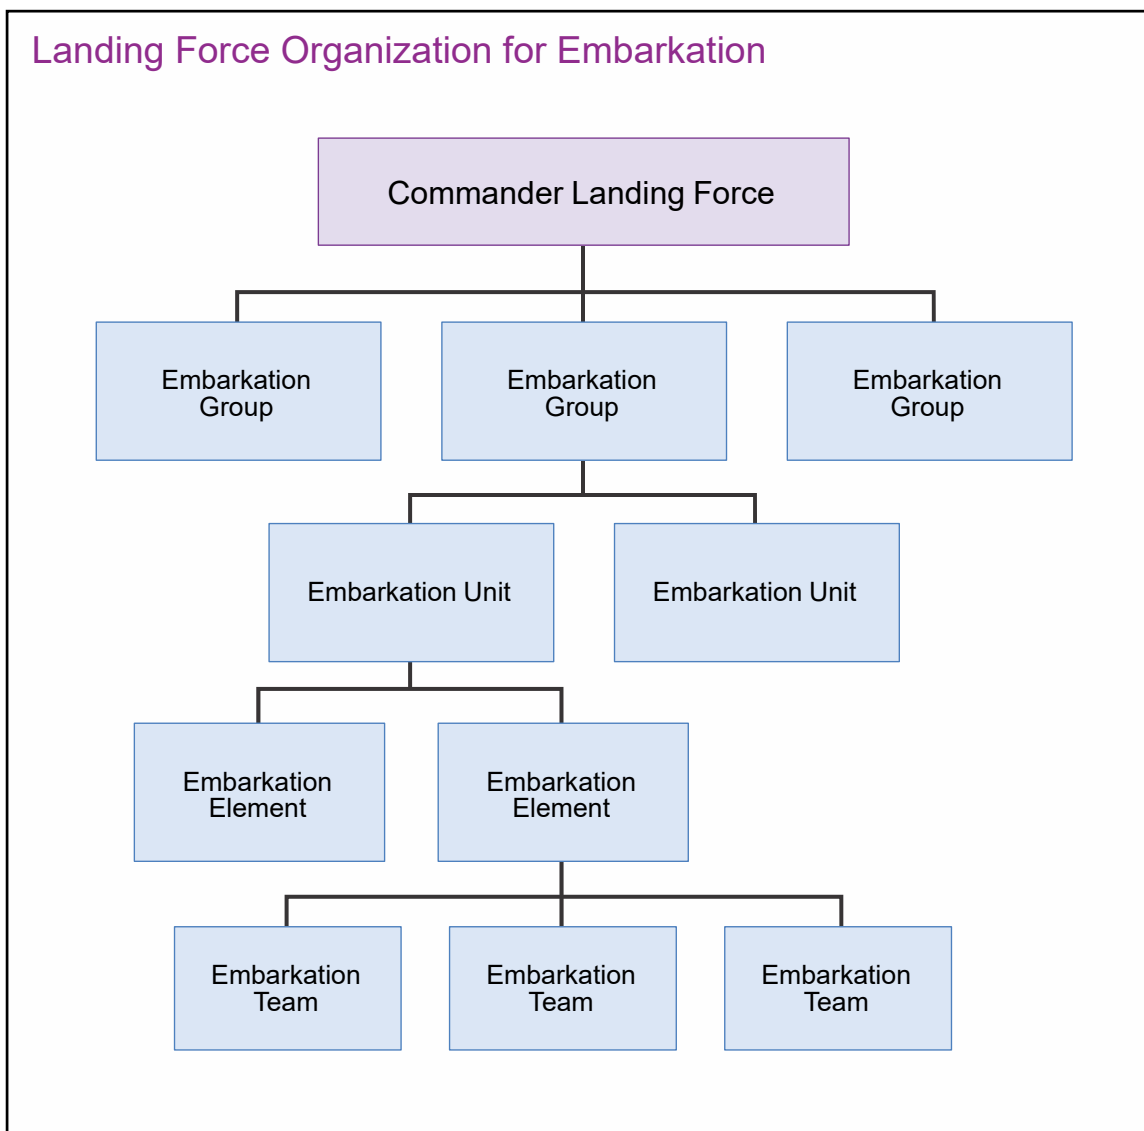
Landing Force Organization for Embarkation

Commander Landing Force

Embarkation Group

Embarkation Group

Embarkation Group

Embarkation Unit

Embarkation Unit

Embarkation Element

Embarkation Element

Embarkation Team

Embarkation Team

Embarkation Team